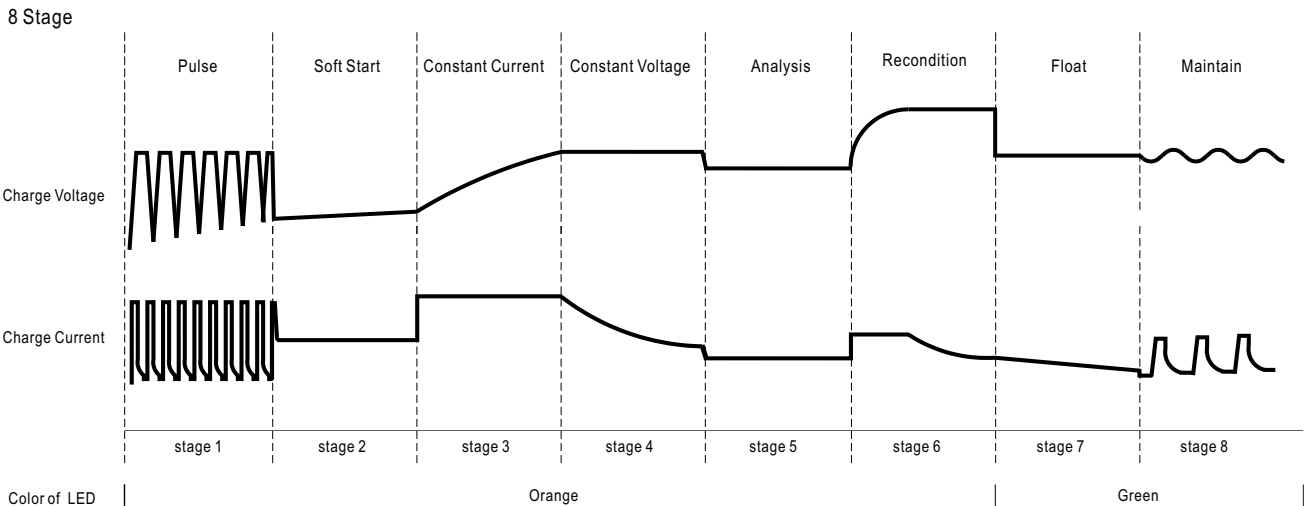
8 Stage

Pulse
Soft Start
Constant Current
Constant Voltage
Analysis
Recondition
Float
Maintain

Charge Voltage

Charge Current

stage 1
stage 2
stage 3
stage 4
stage 5
stage 6
stage 7
stage 8

Color of LED
Orange
Green